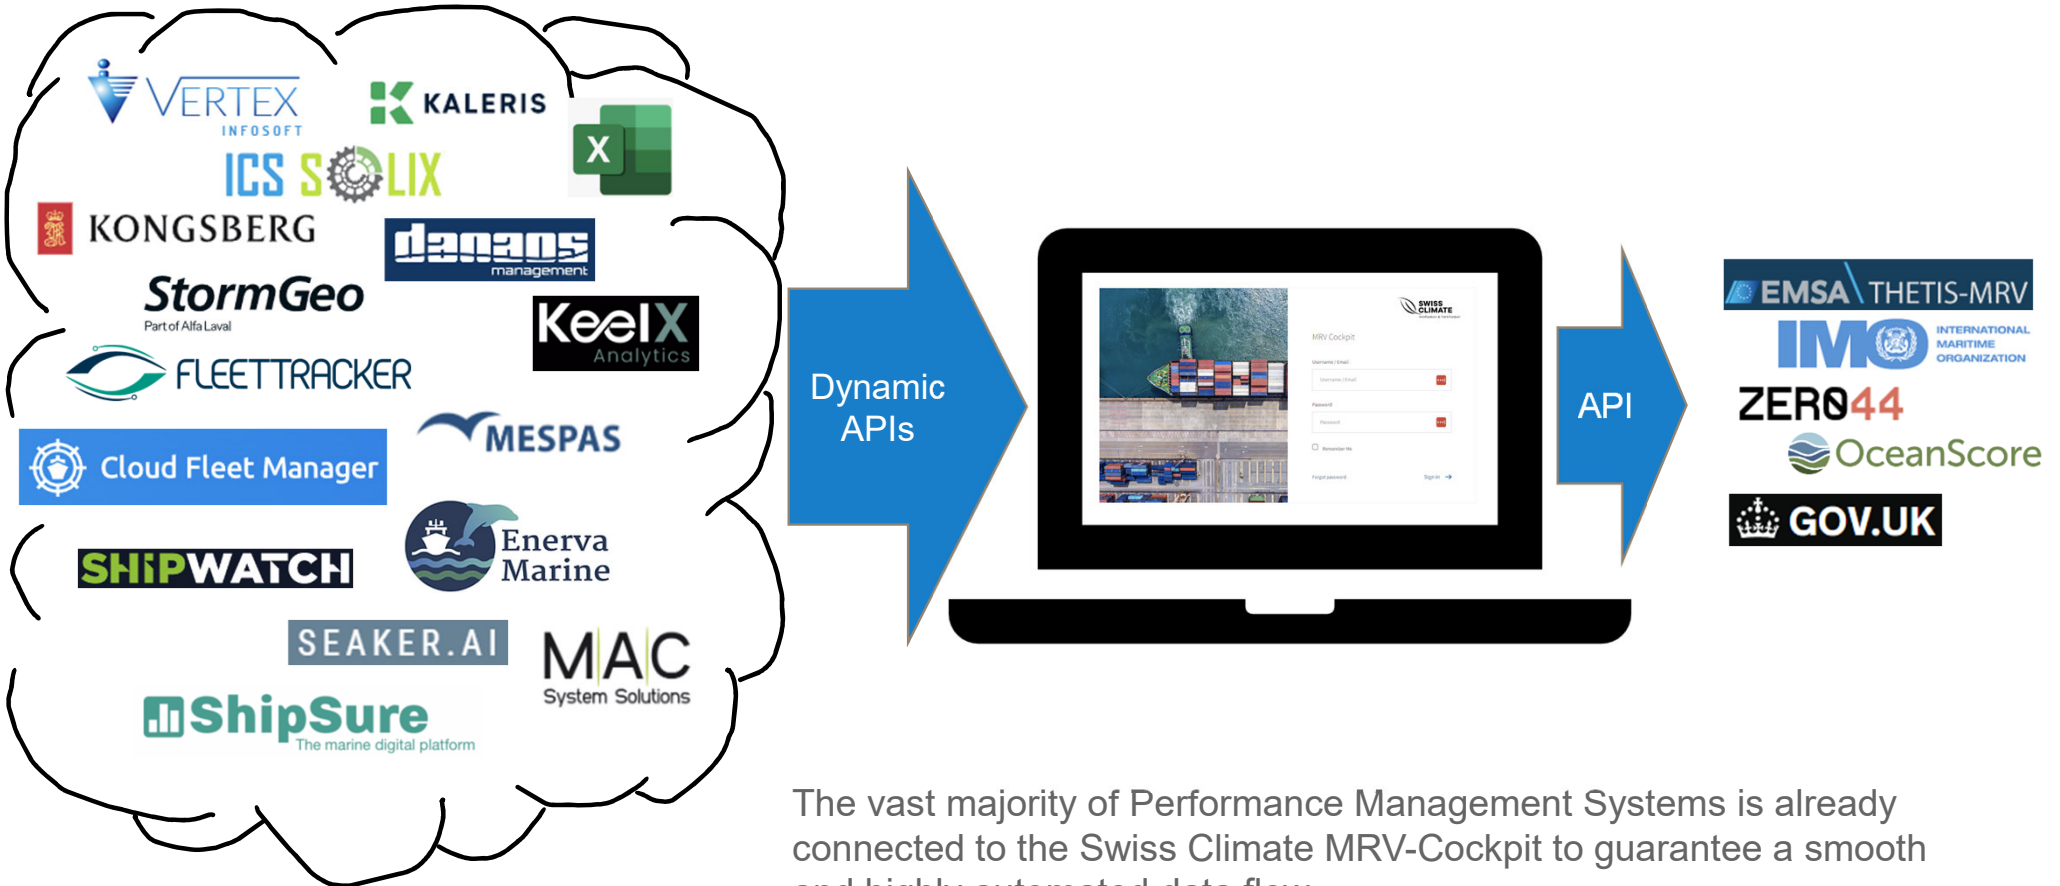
VERTEX INFOSOFT

KALERIS

ICS SOLIX

X

KONGSBERG

danaos management

StormGeo
Part of Alfa Laval

KeelX Analytics

FLEETTRACKER

MESPAS

Cloud Fleet Manager

Enerva Marine

SHIPWATCH

SEAKER.AI

MAC System Solutions

ShipSure The marine digital platform

Dynamic APIs

SWISS CLIMATE

MRV Cockpit

API

EMSA THETIS-MRV

IMO INTERNATIONAL MARITIME ORGANIZATION

ZERO44

OceanScore

GOV.UK

The vast majority of Performance Management Systems is already connected to the Swiss Climate MRV-Cockpit to guarantee a smooth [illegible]